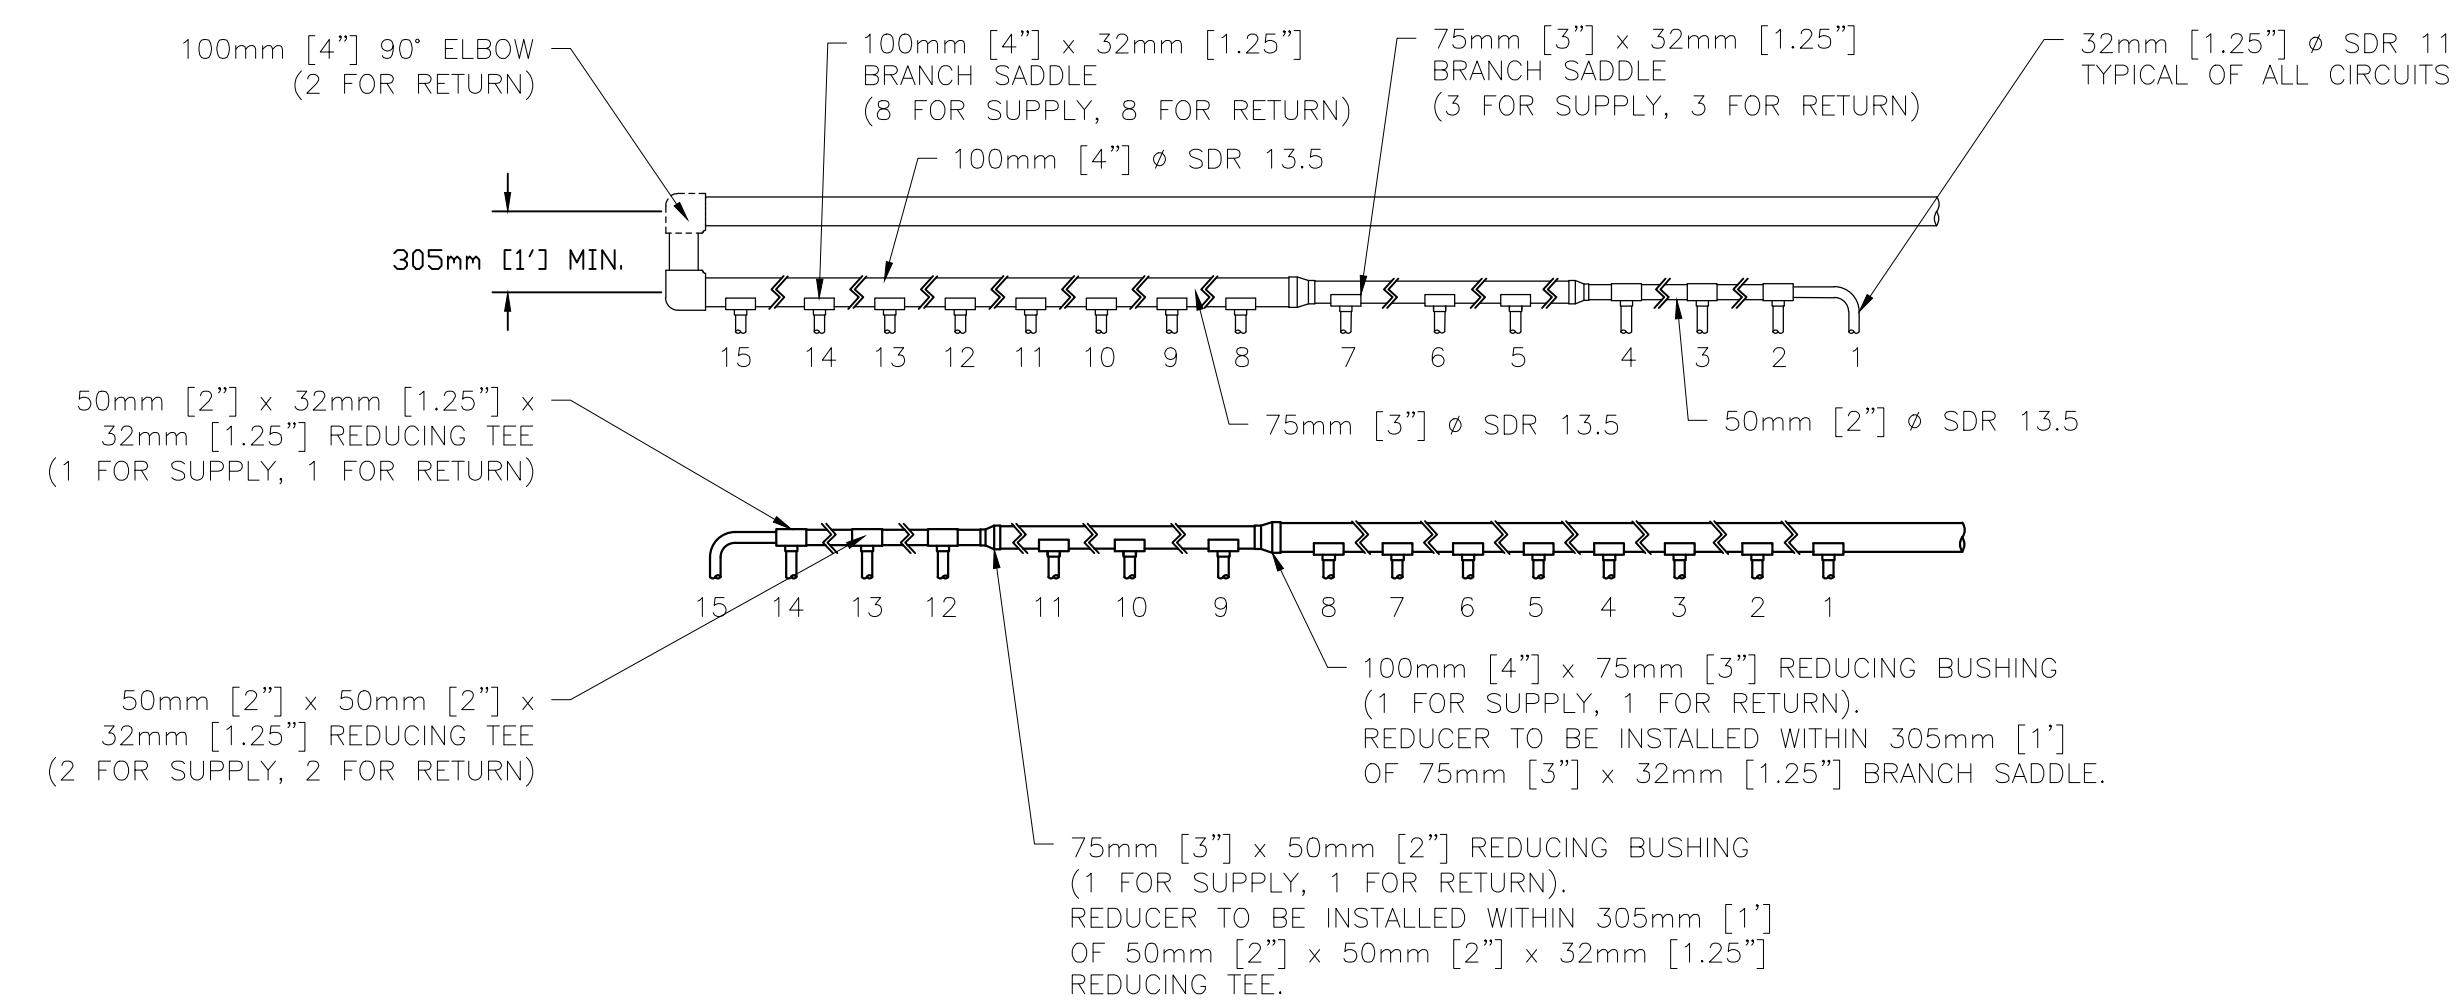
100mm [4"] 90° ELBOW
(2 FOR RETURN)

100mm [4"] x 32mm [1.25"]
BRANCH SADDLE
(8 FOR SUPPLY, 8 FOR RETURN)

75mm [3"] x 32mm [1.25"]
BRANCH SADDLE
(3 FOR SUPPLY, 3 FOR RETURN)

32mm [1.25"] ø SDR 11
TYPICAL OF ALL CIRCUITS

100mm [4"] ø SDR 13.5

305mm [1'] MIN.

15 14 13 12 11 10 9 8 7 6 5 4 3 2 1

75mm [3"] ø SDR 13.5

50mm [2"] ø SDR 13.5

50mm [2"] x 32mm [1.25"] x
32mm [1.25"] REDUCING TEE
(1 FOR SUPPLY, 1 FOR RETURN)

15 14 13 12 11 10 9 8 7 6 5 4 3 2 1

100mm [4"] x 75mm [3"] REDUCING BUSHING
(1 FOR SUPPLY, 1 FOR RETURN).
REDUCER TO BE INSTALLED WITHIN 305mm [1']
OF 75mm [3"] x 32mm [1.25"] BRANCH SADDLE.

50mm [2"] x 50mm [2"] x
32mm [1.25"] REDUCING TEE
(2 FOR SUPPLY, 2 FOR RETURN)

75mm [3"] x 50mm [2"] REDUCING BUSHING
(1 FOR SUPPLY, 1 FOR RETURN).
REDUCER TO BE INSTALLED WITHIN 305mm [1']
OF 50mm [2"] x 50mm [2"] x 32mm [1.25"]
REDUCING TEE.